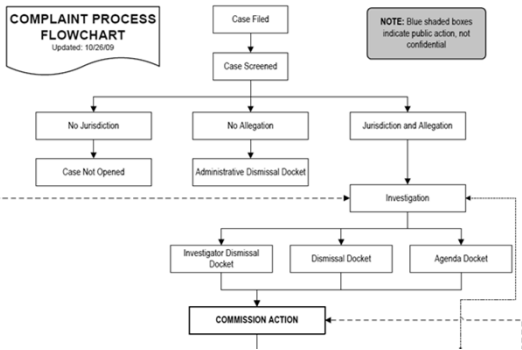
COMPLAINT PROCESS FLOWCHART
Updated: 10/26/09

Case Filed

NOTE: Blue shaded boxes indicate public action, not confidential

Case Screened

No Jurisdiction

No Allegation

Jurisdiction and Allegation

Case Not Opened

Administrative Dismissal Docket

Investigation

Investigator Dismissal Docket

Dismissal Docket

Agenda Docket

COMMISSION ACTION